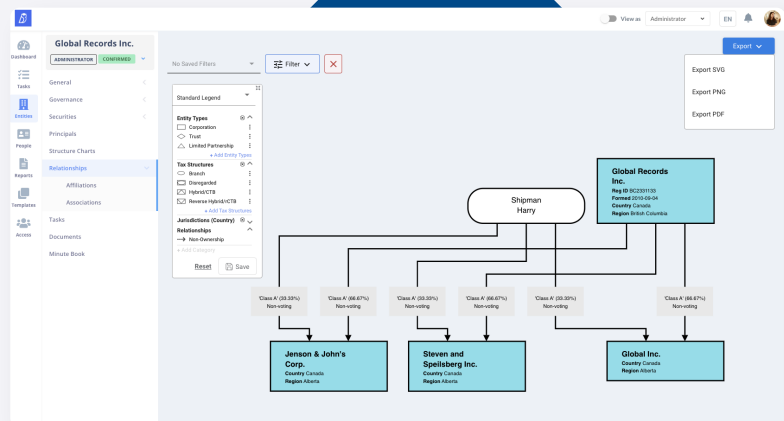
View as Administrator EN

Dashboard
Tasks
Entities
People
Reports
Templates
Access

Global Records Inc.
ADMINISTRATOR CONFIRMED

General
Governance
Securities
Principals
Structure Charts
Relationships
Affiliations
Associations
Tasks
Documents
Minute Book

No Saved Filters
Filter
Export
Export SVG
Export PNG
Export PDF

Standard Legend
Entity Types
Corporation
Trust
Limited Partnership
+ Add Entity Types
Tax Structures
Branch
Disregarded
Hybrid/CTB
Reverse Hybrid/CTB
+ Add Tax Structures
Jurisdictions (Country)
Relationships
Non-Ownership
+ Add Category
Reset
Save

Shipman
Harry

Global Records Inc.
Reg ID BC2301133
Formed 2010-09-04
Country Canada
Region British Columbia

'Class A' (33.33%)
Non-voting

'Class A' (66.67%)
Non-voting

'Class A' (33.33%)
Non-voting

'Class A' (66.67%)
Non-voting

'Class A' (33.33%)
Non-voting

'Class A' (66.67%)
Non-voting

Jenson & John's Corp.
Country Canada
Region Alberta

Steven and Speilsberg Inc.
Country Canada
Region Alberta

Global Inc.
Country Canada
Region Alberta